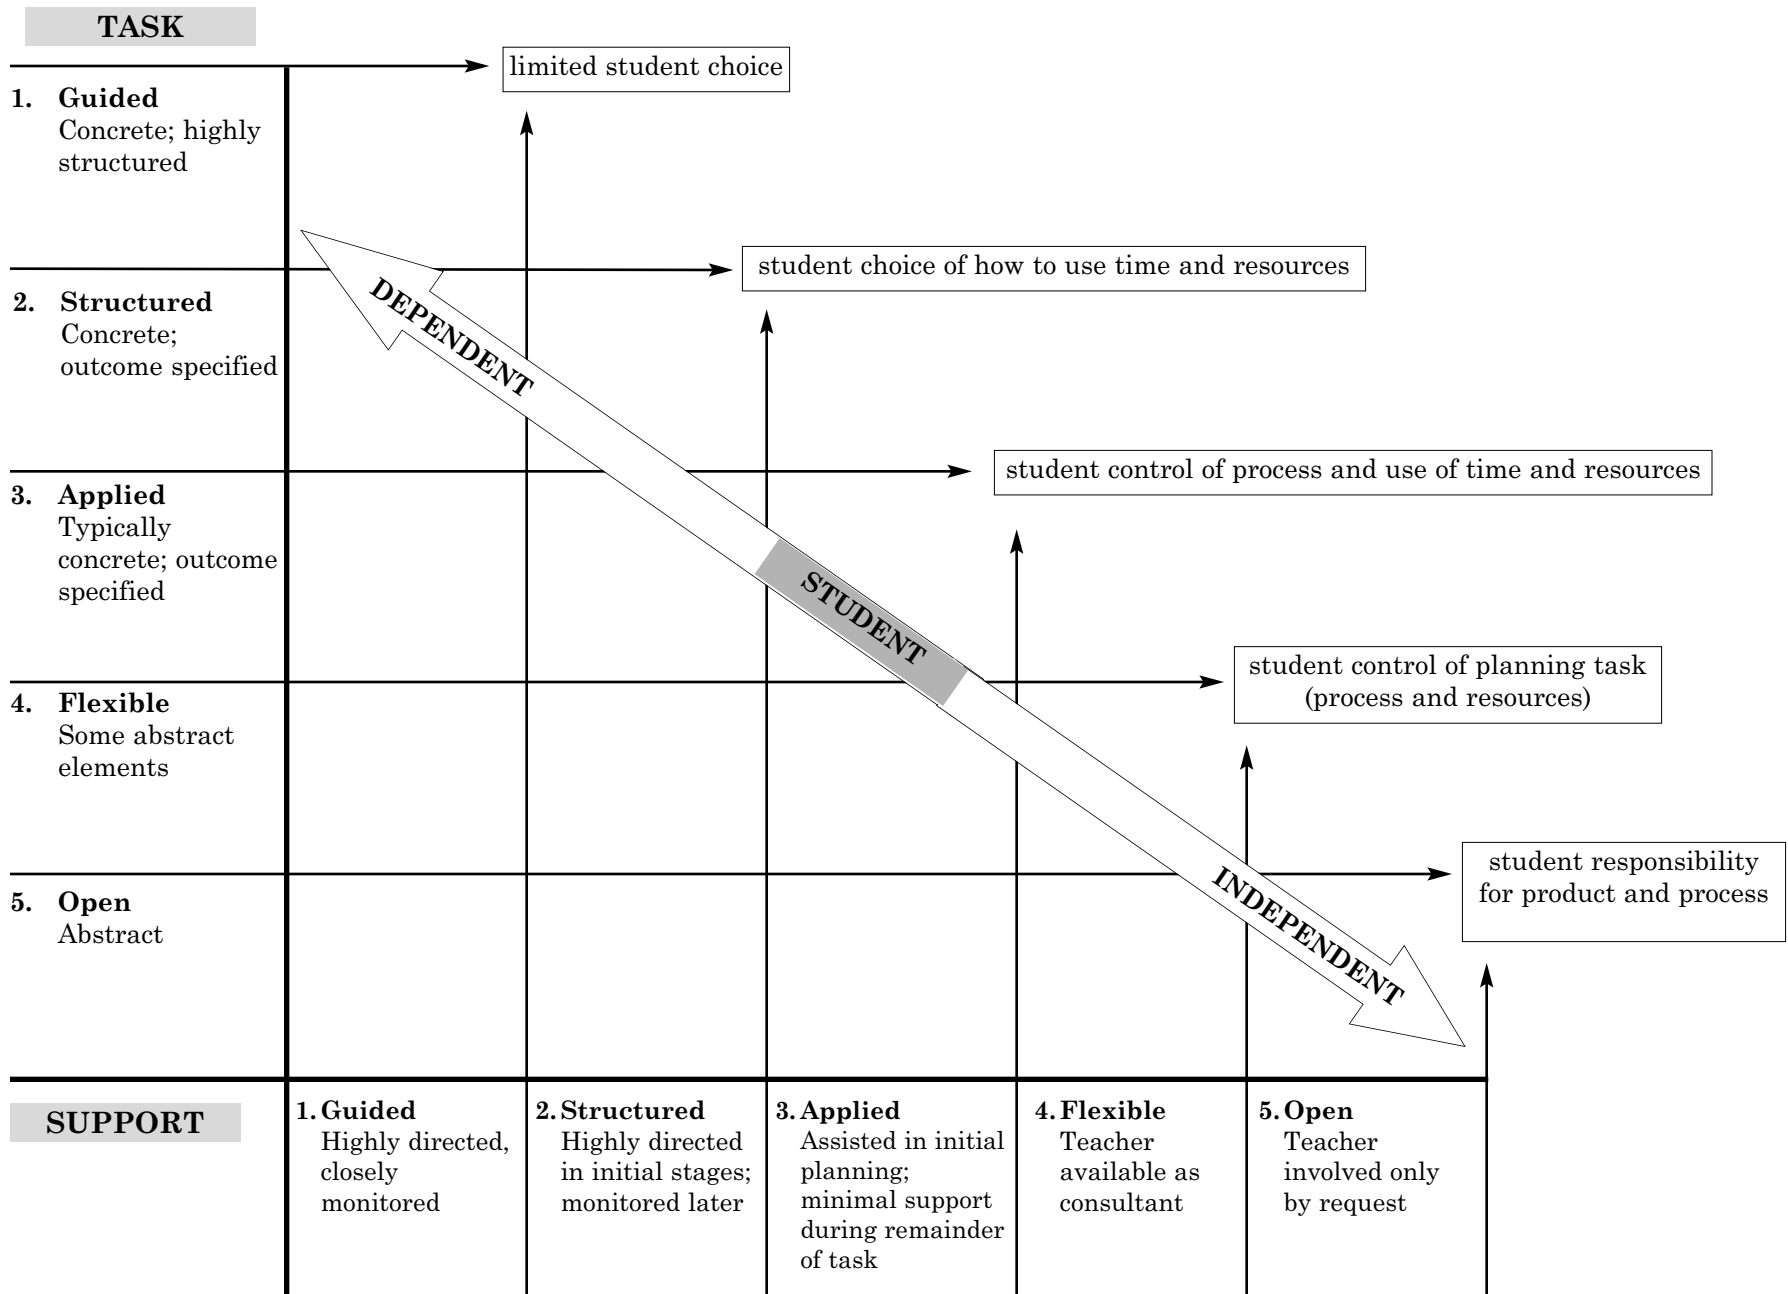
TASK

limited student choice

1. Guided
Concrete; highly structured

student choice of how to use time and resources

2. Structured
Concrete; outcome specified

DEPENDENT

student control of process and use of time and resources

3. Applied
Typically concrete; outcome specified

STUDENT

student control of planning task (process and resources)

4. Flexible
Some abstract elements

student responsibility for product and process

5. Open
Abstract

INDEPENDENT

SUPPORT

1. Guided
Highly directed, closely monitored

2. Structured
Highly directed in initial stages; monitored later

3. Applied
Assisted in initial planning; minimal support during remainder of task

4. Flexible
Teacher available as consultant

5. Open
Teacher involved only by request